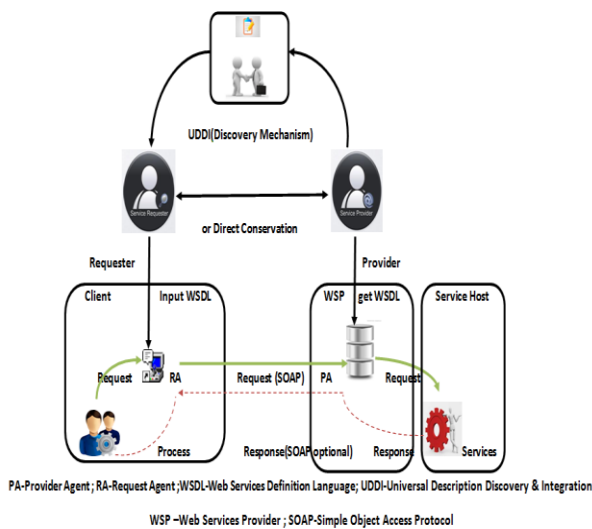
UDDI(Discovery Mechanism)

Service Requester

Service Provider

or Direct Conservation

Requester

Provider

Client

Input WSDL

WSP

get WSDL

Service Host

Request

RA

Request (SOAP)

PA

Request

Process

Response(SOAP optional)

Response

Services

PA-Provider Agent ; RA-Request Agent ;WSDL-Web Services Definition Language; UDDI-Universal Description Discovery & Integration

WSP –Web Services Provider ; SOAP-Simple Object Access Protocol